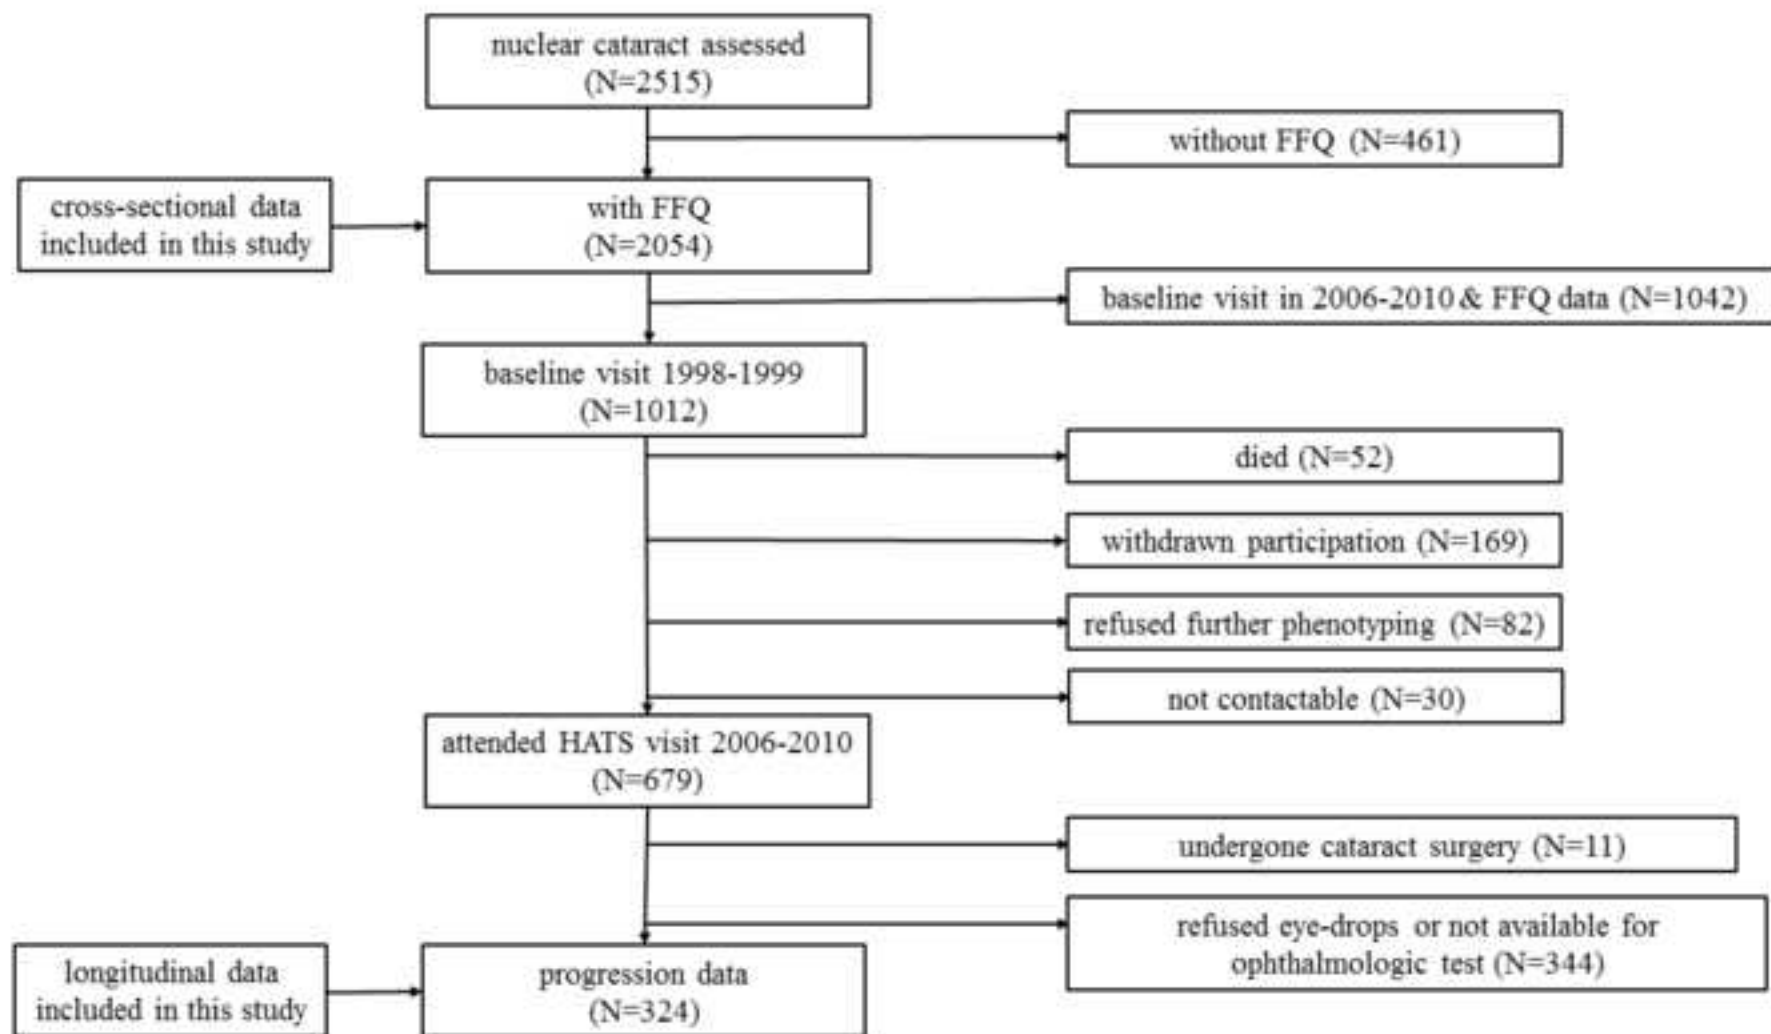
nuclear cataract assessed
(N=2515)

without FFQ (N=461)

cross-sectional data included in this study

with FFQ
(N=2054)

baseline visit in 2006-2010 & FFQ data (N=1042)

baseline visit 1998-1999
(N=1012)

died (N=52)

withdrawn participation (N=169)

refused further phenotyping (N=82)

not contactable (N=30)

attended HATS visit 2006-2010
(N=679)

undergone cataract surgery (N=11)

refused eye-drops or not available for ophthalmologic test (N=344)

longitudinal data included in this study

progression data
(N=324)